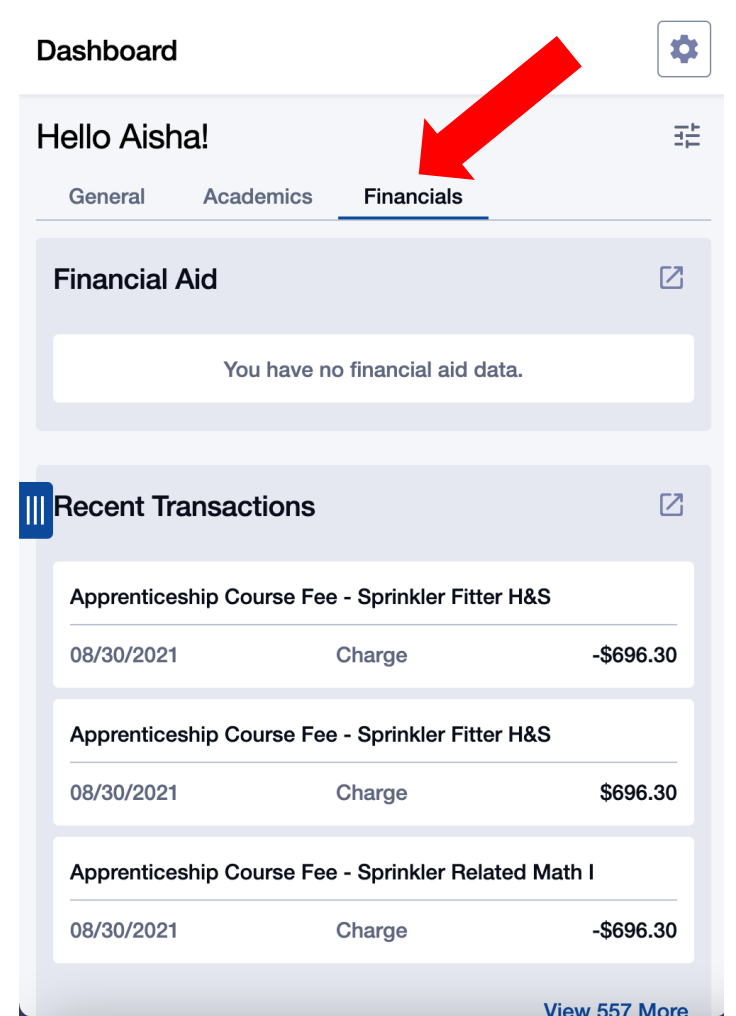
Dashboard

Hello Aisha!

General Academics Financials

Financial Aid

You have no financial aid data.

Recent Transactions

Apprenticeship Course Fee - Sprinkler Fitter H&S

08/30/2021 Charge -$696.30

Apprenticeship Course Fee - Sprinkler Fitter H&S

08/30/2021 Charge $696.30

Apprenticeship Course Fee - Sprinkler Related Math I

08/30/2021 Charge -$696.30

View 557 More